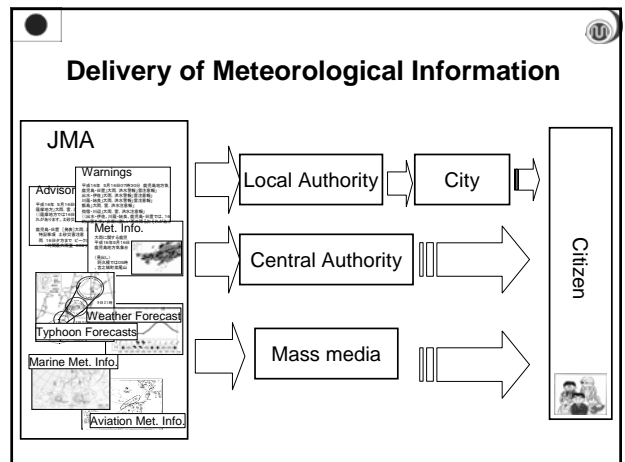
Delivery of Meteorological Information

JMA

Warnings

Advisor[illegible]

Met. Info.

Weather Forecast

Typhoon Forecasts

Marine Met. Info.

Aviation Met. Info.

Local Authority

City

Central Authority

Mass media

Citizen